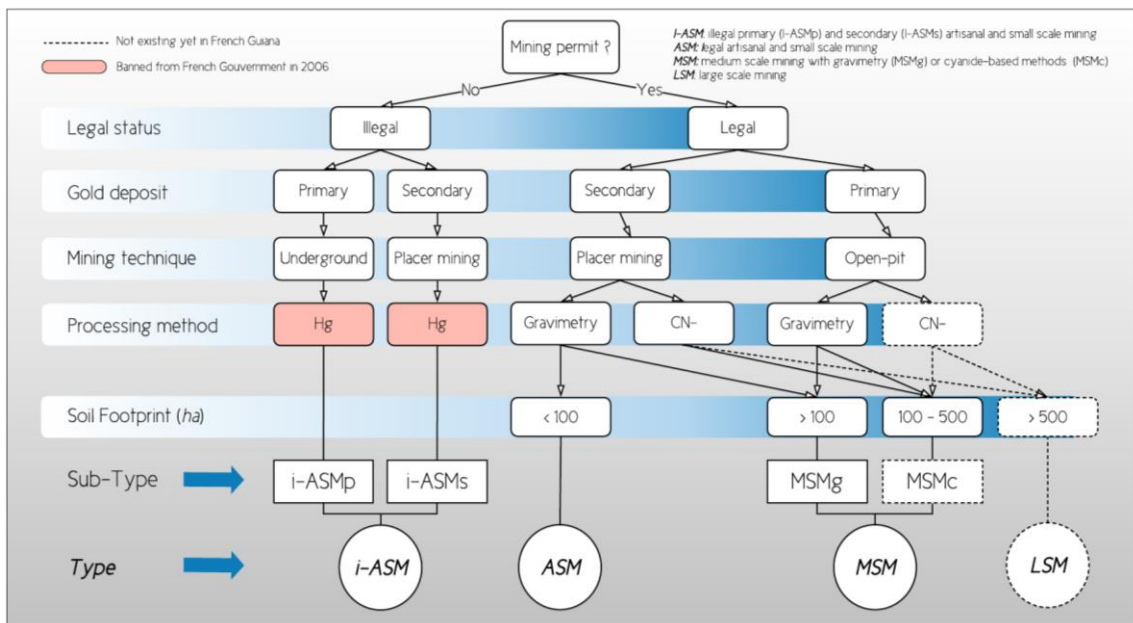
Not existing yet in French Guiana

Banned from French Gouvernment in 2006

Mining permit ?

*I-ASM*: illegal primary (i-ASMp) and secondary (i-ASMs) artisanal and small scale mining
*ASM*: legal artisanal and small scale mining
*MSM*: medium scale mining with gravimetry (MSMg) or cyanide-based methods (MSMc)
*LSM*: large scale mining

No

Yes

Legal status

Illegal

Legal

Gold deposit

Primary

Secondary

Secondary

Primary

Mining technique

Underground

Placer mining

Placer mining

Open-pit

Processing method

Hg

Hg

Gravimetry

CN-

Gravimetry

CN-

Soil Footprint (*ha*)

< 100

> 100

100 - 500

> 500

Sub-Type

i-ASMp

i-ASMs

MSMg

MSMc

*Type*

*i-ASM*

*ASM*

*MSM*

*LSM*